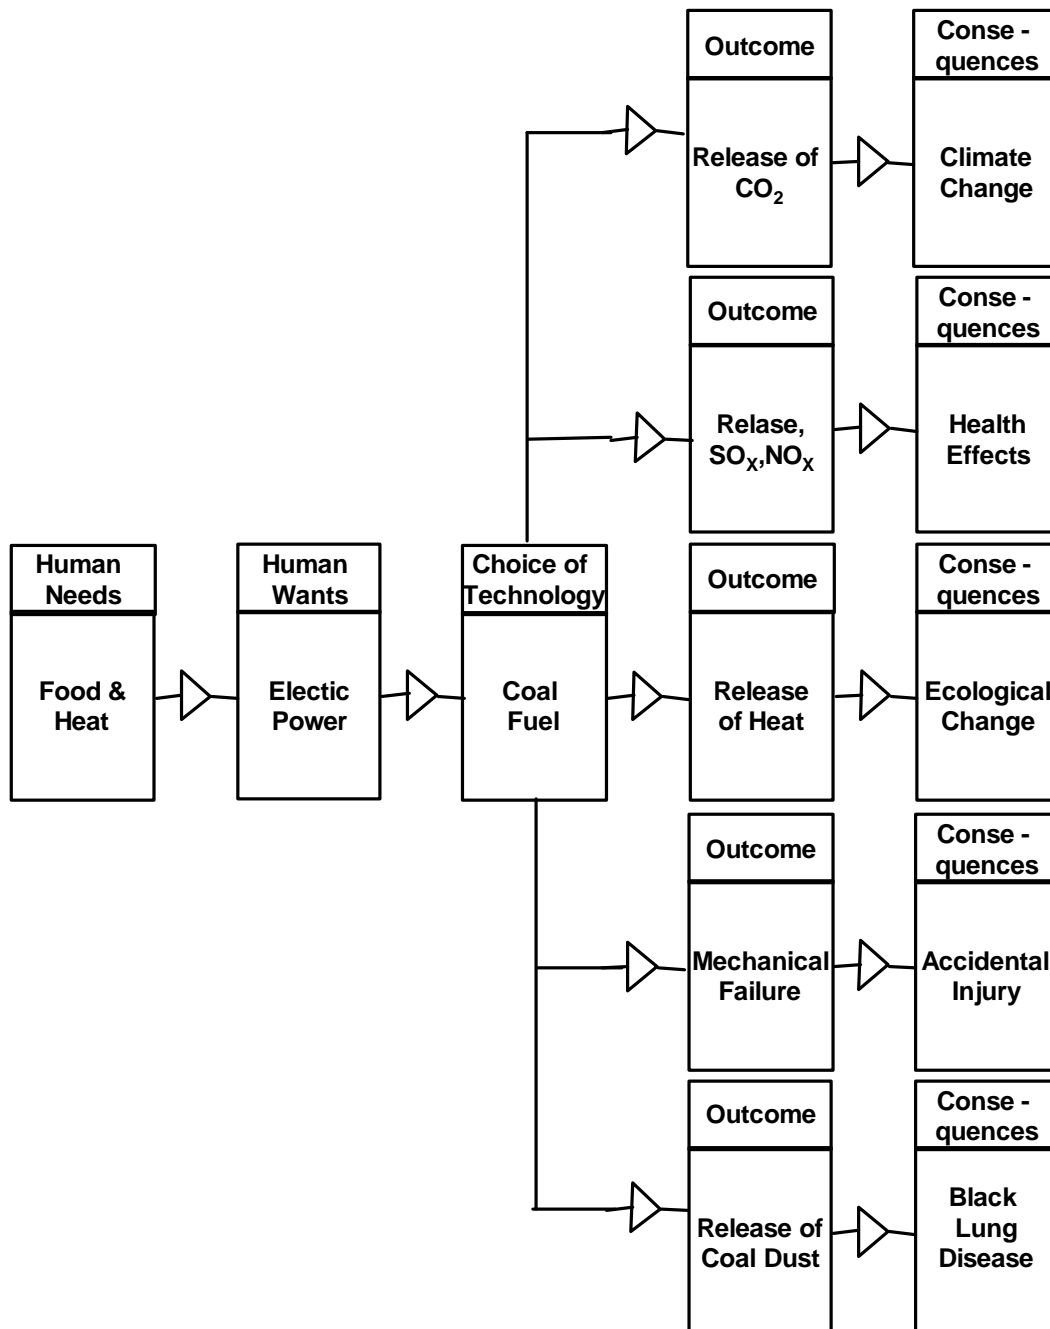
Human Needs

Food & Heat

Human Wants

Electic Power

Choice of Technology

Coal Fuel

Outcome

Release of $CO_2$

Conse - quences

Climate Change

Outcome

Relase, $SO_X$,$NO_X$

Conse - quences

Health Effects

Outcome

Release of Heat

Conse - quences

Ecological Change

Outcome

Mechanical Failure

Conse - quences

Accidental Injury

Outcome

Release of Coal Dust

Conse - quences

Black Lung Disease